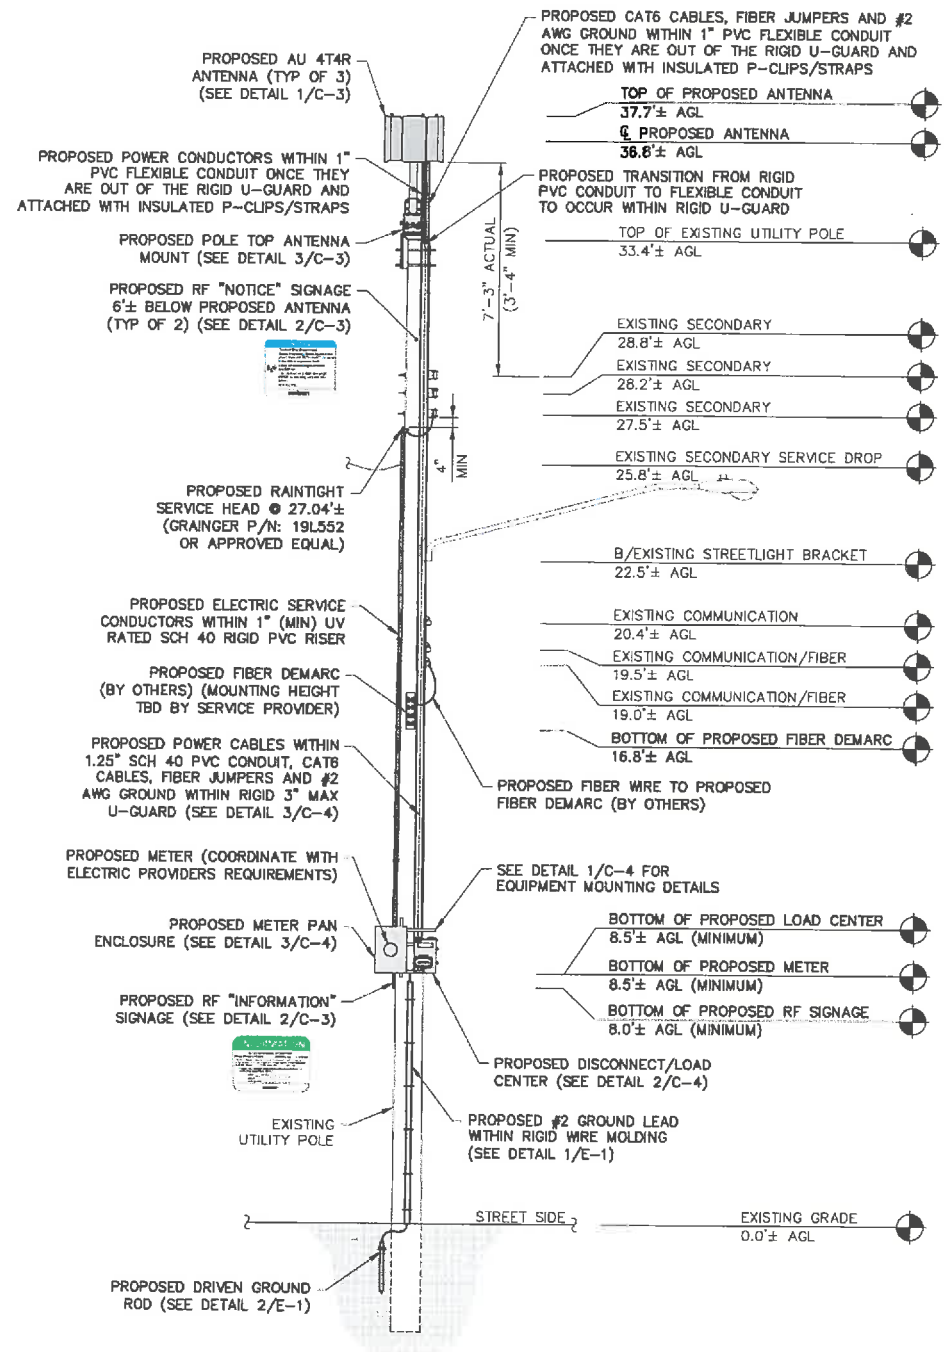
PROPOSED AU 4T4R ANTENNA (TYP OF 3) (SEE DETAIL 1/C-3)

PROPOSED CAT6 CABLES, FIBER JUMPERS AND #2 AWG GROUND WITHIN 1" PVC FLEXIBLE CONDUIT ONCE THEY ARE OUT OF THE RIGID U-GUARD AND ATTACHED WITH INSULATED P-CLIPS/STRAPS

TOP OF PROPOSED ANTENNA
37.7'± AGL

℄ PROPOSED ANTENNA
36.8'± AGL

PROPOSED POWER CONDUCTORS WITHIN 1" PVC FLEXIBLE CONDUIT ONCE THEY ARE OUT OF THE RIGID U-GUARD AND ATTACHED WITH INSULATED P-CLIPS/STRAPS

PROPOSED TRANSITION FROM RIGID PVC CONDUIT TO FLEXIBLE CONDUIT TO OCCUR WITHIN RIGID U-GUARD

7'-3" ACTUAL (3'-4" MIN)

PROPOSED POLE TOP ANTENNA MOUNT (SEE DETAIL 3/C-3)

TOP OF EXISTING UTILITY POLE
33.4'± AGL

PROPOSED RF "NOTICE" SIGNAGE 6'± BELOW PROPOSED ANTENNA (TYP OF 2) (SEE DETAIL 2/C-3)

EXISTING SECONDARY
28.8'± AGL

EXISTING SECONDARY
28.2'± AGL

EXISTING SECONDARY
27.5'± AGL

4" MIN

EXISTING SECONDARY SERVICE DROP
25.8'± AGL

PROPOSED RAINTIGHT SERVICE HEAD @ 27.04'± (GRAINGER P/N: 19L552 OR APPROVED EQUAL)

B/EXISTING STREETLIGHT BRACKET
22.5'± AGL

PROPOSED ELECTRIC SERVICE CONDUCTORS WITHIN 1" (MIN) UV RATED SCH 40 RIGID PVC RISER

EXISTING COMMUNICATION
20.4'± AGL

PROPOSED FIBER DEMARC (BY OTHERS) (MOUNTING HEIGHT TBD BY SERVICE PROVIDER)

EXISTING COMMUNICATION/FIBER
19.5'± AGL

EXISTING COMMUNICATION/FIBER
19.0'± AGL

BOTTOM OF PROPOSED FIBER DEMARC
16.8'± AGL

PROPOSED POWER CABLES WITHIN 1.25" SCH 40 PVC CONDUIT, CAT6 CABLES, FIBER JUMPERS AND #2 AWG GROUND WITHIN RIGID 3" MAX U-GUARD (SEE DETAIL 3/C-4)

PROPOSED FIBER WIRE TO PROPOSED FIBER DEMARC (BY OTHERS)

PROPOSED METER (COORDINATE WITH ELECTRIC PROVIDERS REQUIREMENTS)

SEE DETAIL 1/C-4 FOR EQUIPMENT MOUNTING DETAILS

PROPOSED METER PAN ENCLOSURE (SEE DETAIL 3/C-4)

BOTTOM OF PROPOSED LOAD CENTER
8.5'± AGL (MINIMUM)

BOTTOM OF PROPOSED METER
8.5'± AGL (MINIMUM)

PROPOSED RF "INFORMATION" SIGNAGE (SEE DETAIL 2/C-3)

BOTTOM OF PROPOSED RF SIGNAGE
8.0'± AGL (MINIMUM)

PROPOSED DISCONNECT/LOAD CENTER (SEE DETAIL 2/C-4)

EXISTING UTILITY POLE

PROPOSED #2 GROUND LEAD WITHIN RIGID WIRE MOLDING (SEE DETAIL 1/E-1)

STREET SIDE

EXISTING GRADE
0.0'± AGL

PROPOSED DRIVEN GROUND ROD (SEE DETAIL 2/E-1)